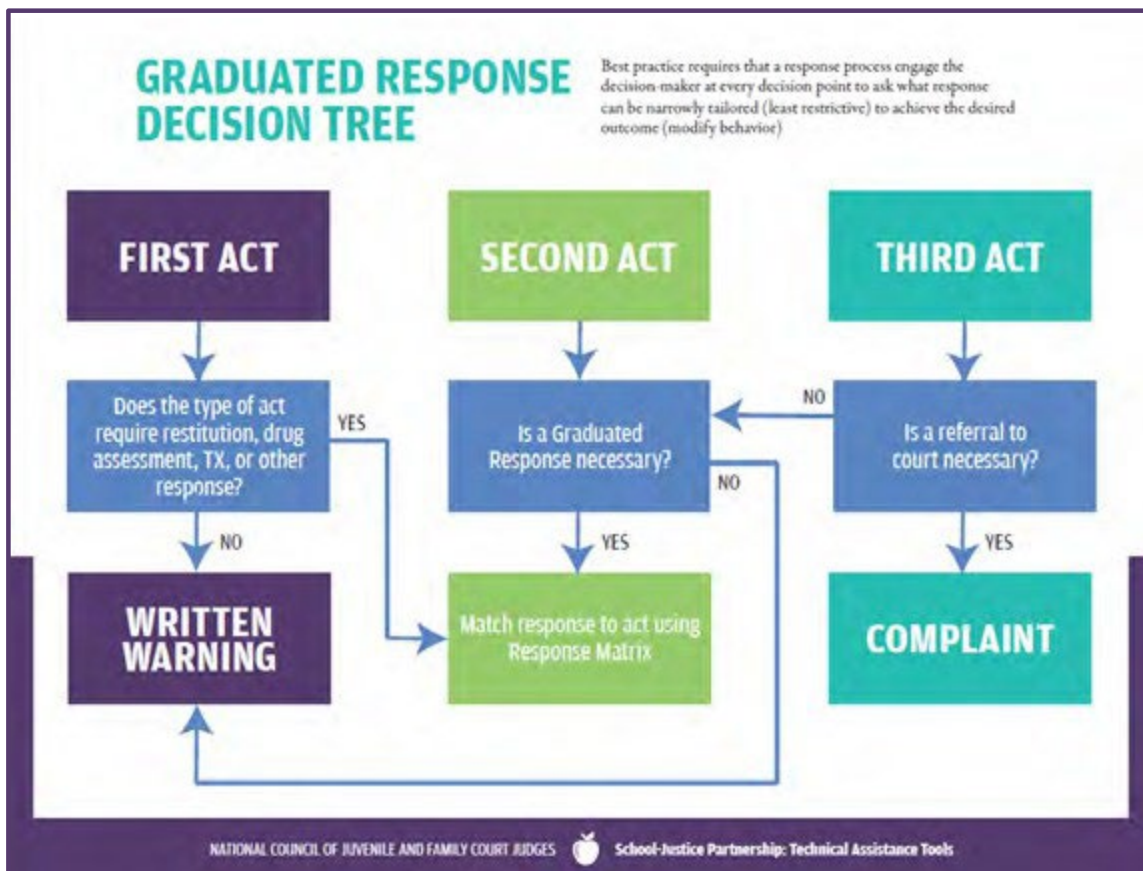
GRADUATED RESPONSE DECISION TREE

Best practice requires that a response process engage the decision-maker at every decision point to ask what response can be narrowly tailored (least restrictive) to achieve the desired outcome (modify behavior)

FIRST ACT

SECOND ACT

THIRD ACT

Does the type of act require restitution, drug assessment, TX, or other response?

YES

Is a Graduated Response necessary?

NO

NO

Is a referral to court necessary?

NO

YES

YES

WRITTEN WARNING

Match response to act using Response Matrix

COMPLAINT

NATIONAL COUNCIL OF JUVENILE AND FAMILY COURT JUDGES

School-Justice Partnership: Technical Assistance Tools